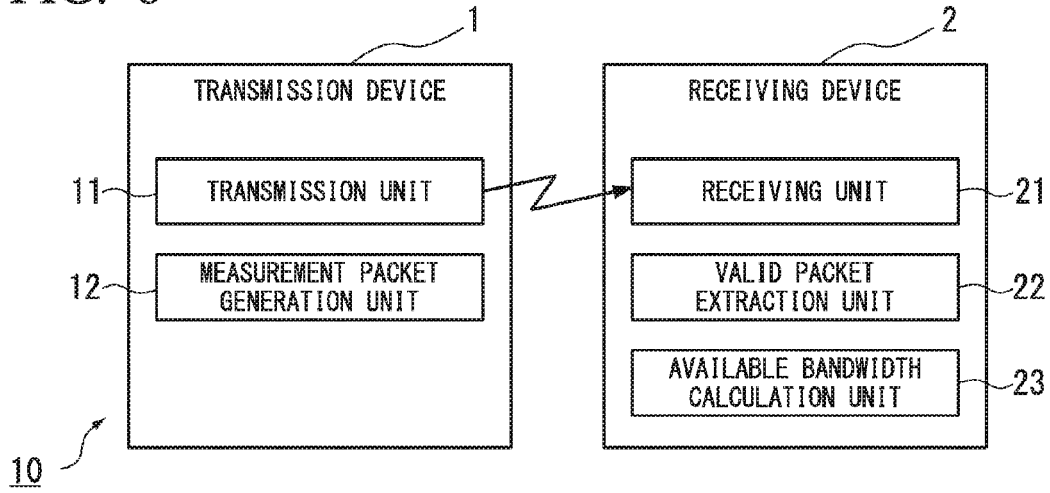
FIG. 6

1

2

TRANSMISSION DEVICE

RECEIVING DEVICE

11

TRANSMISSION UNIT

RECEIVING UNIT

21

12

MEASUREMENT PACKET GENERATION UNIT

VALID PACKET EXTRACTION UNIT

22

AVAILABLE BANDWIDTH CALCULATION UNIT

23

10